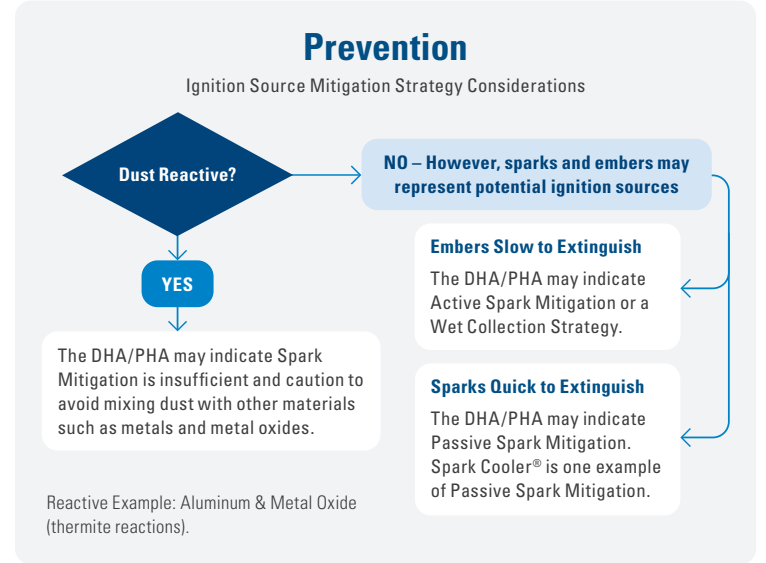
Prevention

Ignition Source Mitigation Strategy Considerations

Dust Reactive?

NO – However, sparks and embers may represent potential ignition sources

YES

Embers Slow to Extinguish

The DHA/PHA may indicate Active Spark Mitigation or a Wet Collection Strategy.

The DHA/PHA may indicate Spark Mitigation is insufficient and caution to avoid mixing dust with other materials such as metals and metal oxides.

Sparks Quick to Extinguish

The DHA/PHA may indicate Passive Spark Mitigation. Spark Cooler® is one example of Passive Spark Mitigation.

Reactive Example: Aluminum & Metal Oxide (thermite reactions).